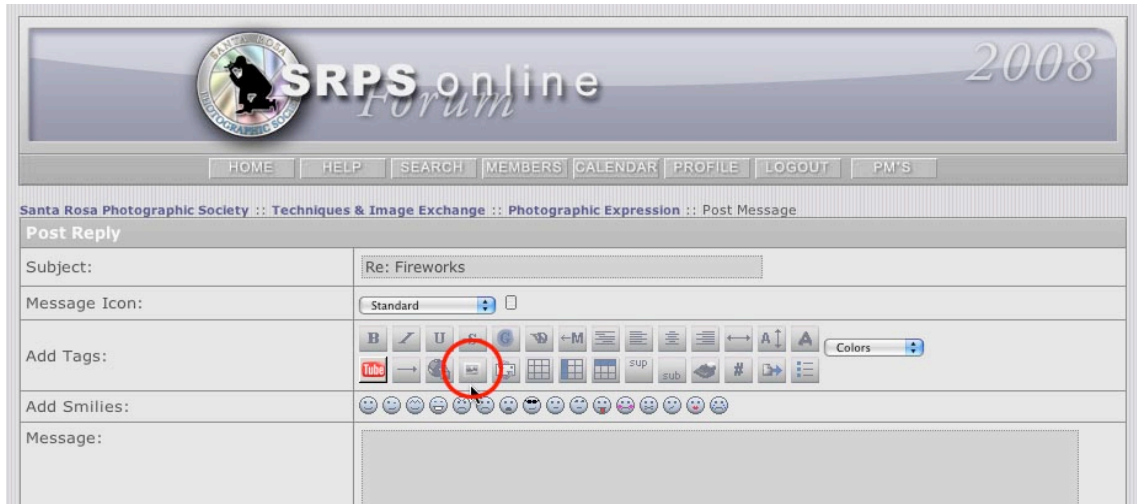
SANTA ROSA PHOTOGRAPHIC SOCIETY

SRPS online Forum

2008

HOME HELP SEARCH MEMBERS CALENDAR PROFILE LOGOUT PM'S

Santa Rosa Photographic Society :: Techniques & Image Exchange :: Photographic Expression :: Post Message

Post Reply

| | |
|---|---|
| Subject: | Re: Fireworks |
| Message Icon: | Standard |
| Add Tags: | B I U S ←M A Colors Tube sup sub # |
| Add Smilies: | |
| Message: | |